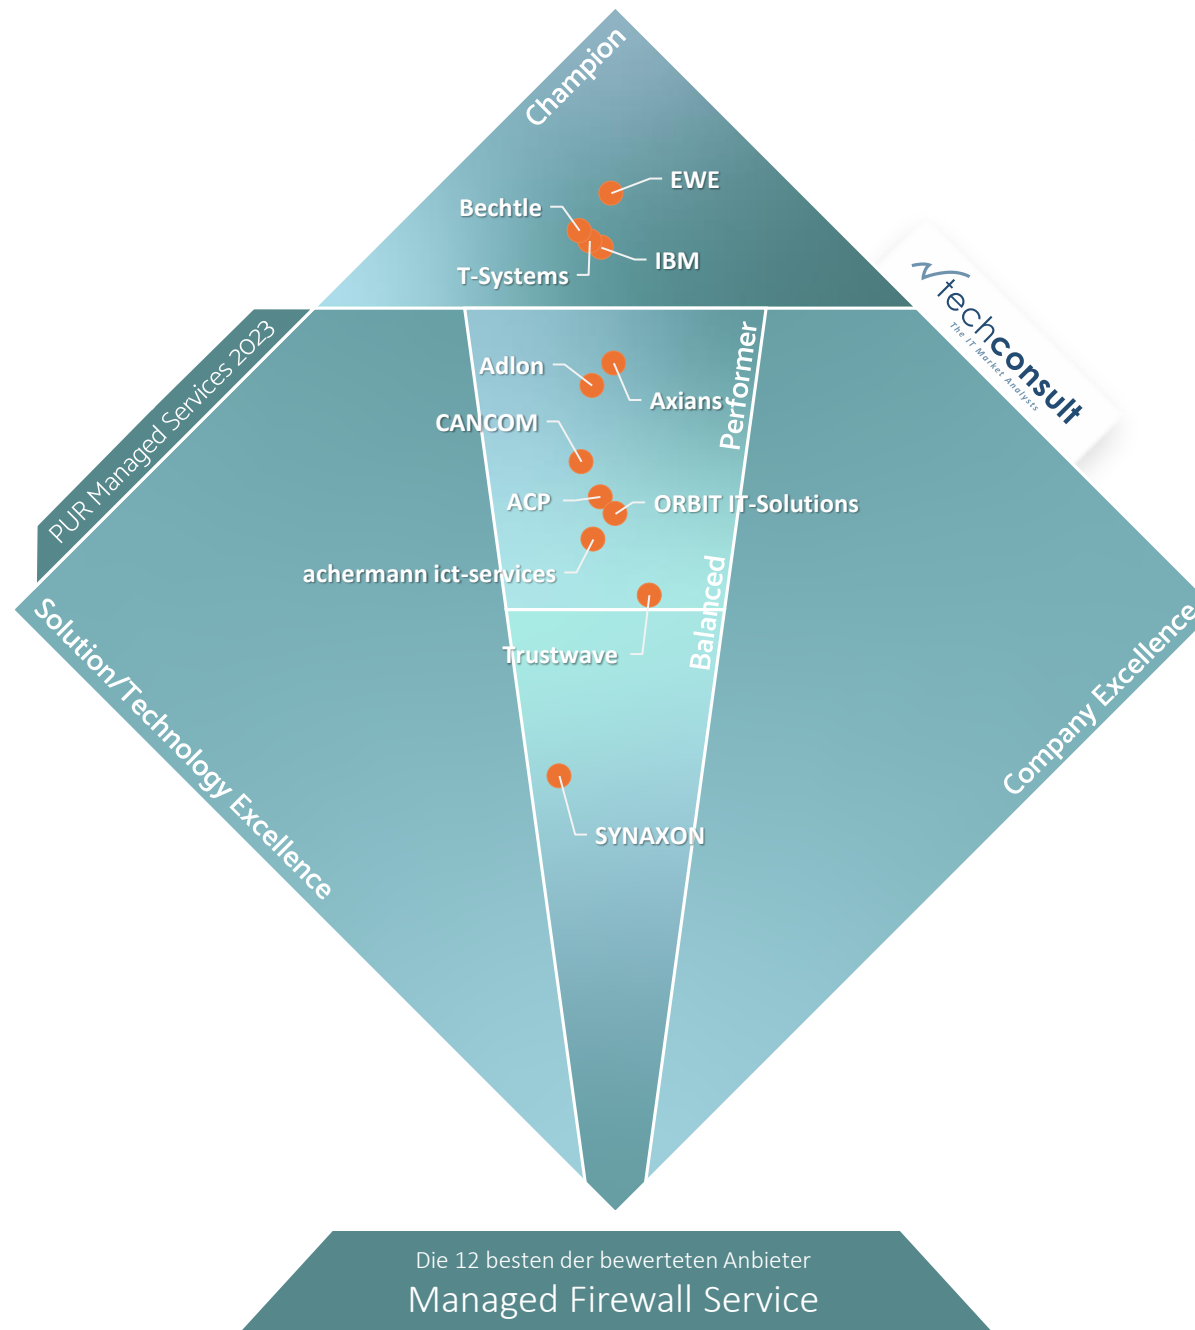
Champion

EWE

Bechtle

IBM

T-Systems

techconsult
The IT Market Analysts

PUR Managed Services 2023

Adlon

Axians

Performer

CANCOM

ACP

ORBIT IT-Solutions

achermann ict-services

Balanced

Trustwave

Solution/Technology Excellence

Company Excellence

SYNAXON

Die 12 besten der bewerteten Anbieter
Managed Firewall Service